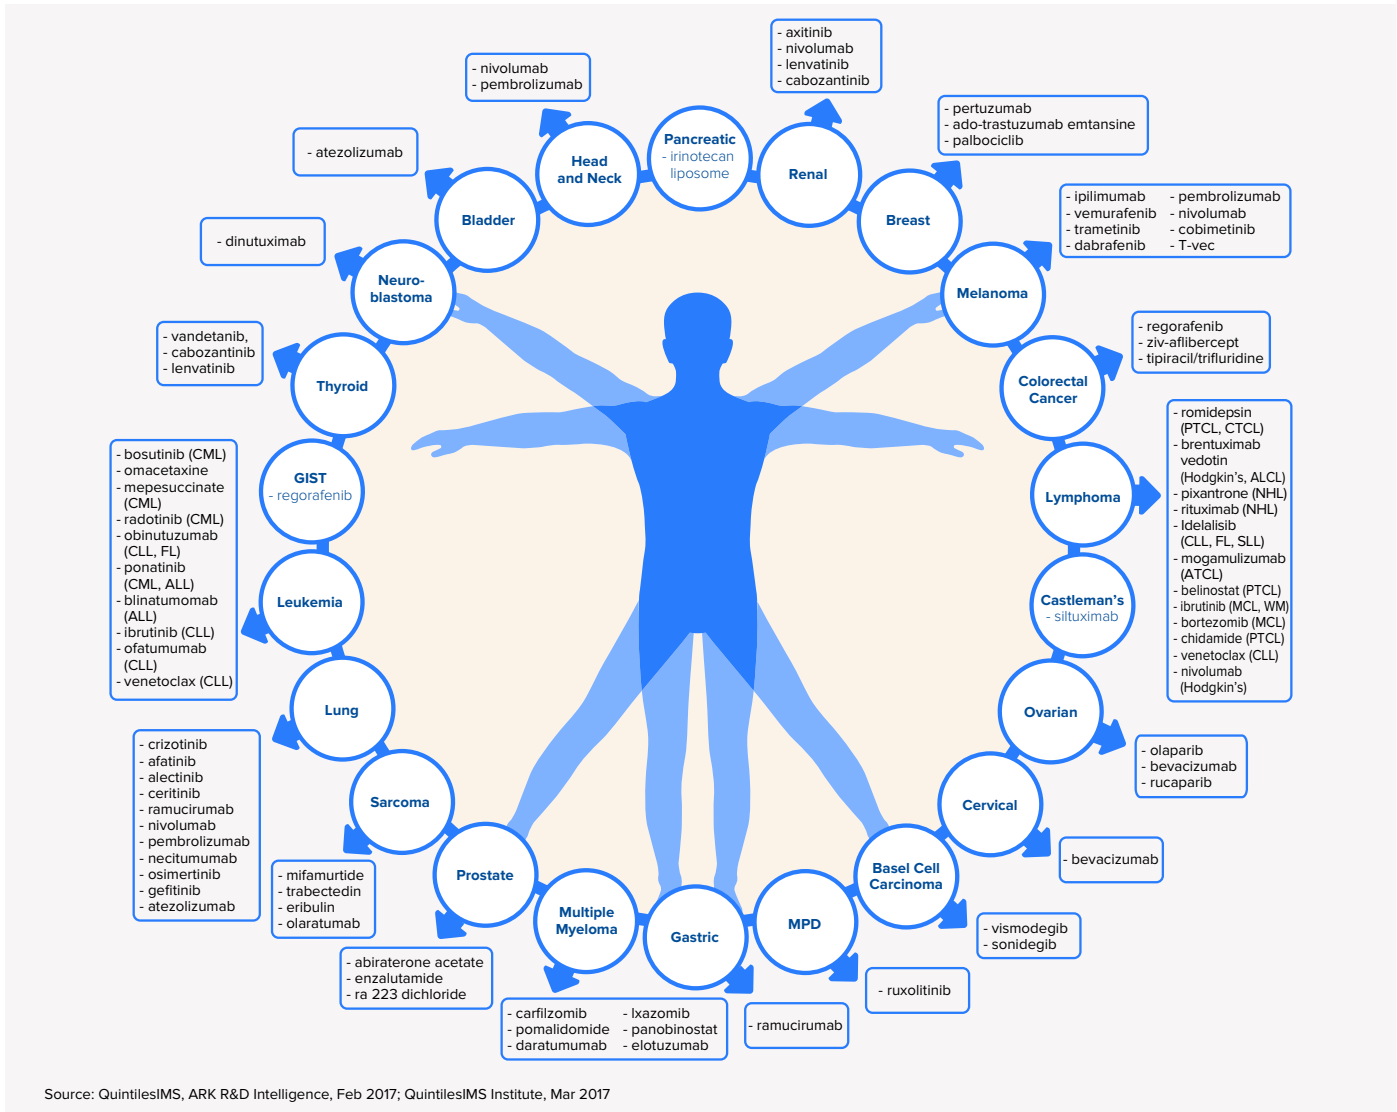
Pancreatic
- irinotecan liposome

- axitinib
- nivolumab
- lenvatinib
- cabozantinib

Renal

- nivolumab
- pembrolizumab

Head and Neck

- pertuzumab
- ado-trastuzumab emtansine
- palbociclib

Breast

- atezolizumab

Bladder

- ipilimumab
- vemurafenib
- trametinib
- dabrafenib
- pembrolizumab
- nivolumab
- cobimetinib
- T-vec

Melanoma

- dinutuximab

Neuro-blastoma

- regorafenib
- ziv-aflibercept
- tipiracil/trifluridine

Colorectal Cancer

- vandetanib,
- cabozantinib
- lenvatinib

Thyroid

- romidepsin (PTCL, CTCL)
- brentuximab vedotin (Hodgkin's, ALCL)
- pixantrone (NHL)
- rituximab (NHL)
- Idelalisib (CLL, FL, SLL)
- mogamulizumab (ATCL)
- belinostat (PTCL)
- ibrutinib (MCL, WM)
- bortezomib (MCL)
- chidamide (PTCL)
- venetoclax (CLL)
- nivolumab (Hodgkin's)

Lymphoma

- bosutinib (CML)
- omacetaxine
- mepesuccinate (CML)
- radotinib (CML)
- obinutuzumab (CLL, FL)
- ponatinib (CML, ALL)
- blinatumomab (ALL)
- ibrutinib (CLL)
- ofatumumab (CLL)
- venetoclax (CLL)

GIST
- regorafenib

Leukemia

Castleman's
- siltuximab

Ovarian

- olaparib
- bevacizumab
- rucaparib

Lung

- crizotinib
- afatinib
- alectinib
- ceritinib
- ramucirumab
- nivolumab
- pembrolizumab
- necitumumab
- osimertinib
- gefitinib
- atezolizumab

Sarcoma

- mifamurtide
- trabectedin
- eribulin
- olaratumab

Cervical

- bevacizumab

Prostate

- abiraterone acetate
- enzalutamide
- ra 223 dichloride

Multiple Myeloma

- carfilzomib
- pomalidomide
- daratumumab
- lxazomib
- panobinostat
- elotuzumab

Gastric

- ramucirumab

MPD

- ruxolitinib

Basel Cell Carcinoma

- vismodegib
- sonidegib

Source: QuintilesIMS, ARK R&D Intelligence, Feb 2017; QuintilesIMS Institute, Mar 2017